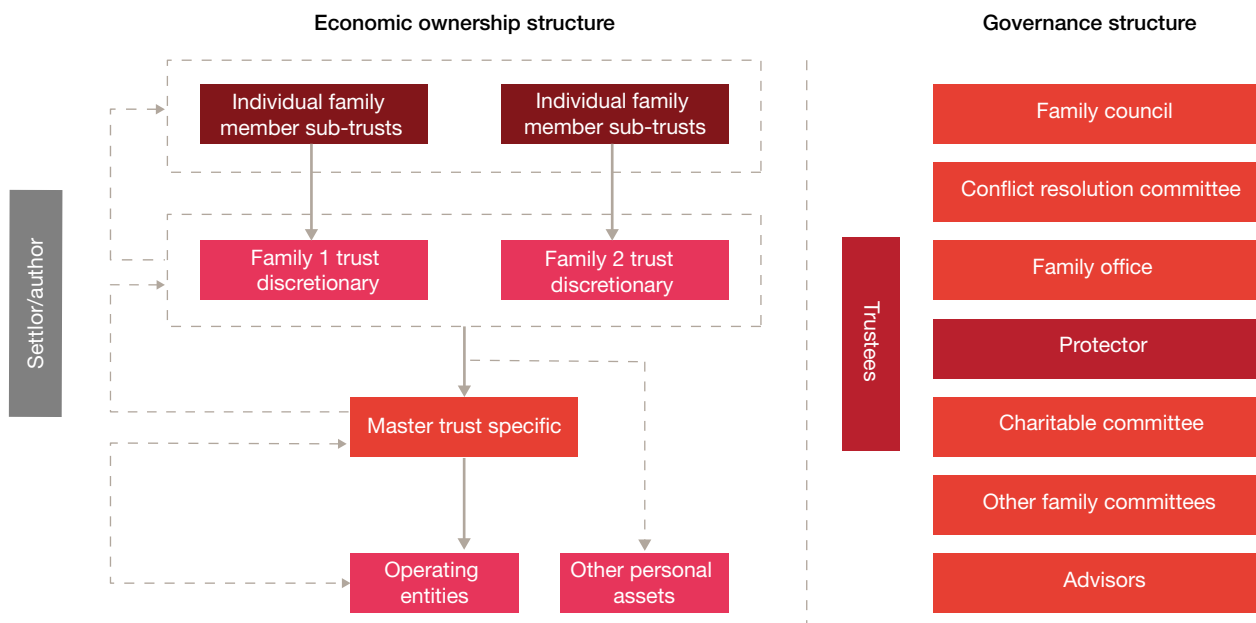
Economic ownership structure

Governance structure

Settlor/author

Individual family member sub-trusts

Individual family member sub-trusts

Family 1 trust discretionary

Family 2 trust discretionary

Master trust specific

Operating entities

Other personal assets

Trustees

Family council

Conflict resolution committee

Family office

Protector

Charitable committee

Other family committees

Advisors